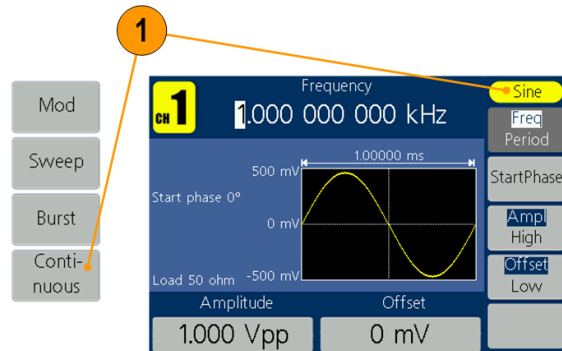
1

Mod

Sweep

Burst

Continuous

CH 1

Frequency

1.000 000 000 kHz

1.00000 ms

500 mV

Start phase 0°

0 mV

Load 50 ohm

-500 mV

Amplitude

Offset

1.000 Vpp

0 mV

Sine

Freq
Period

StartPhase

Ampl
High

Offset
Low